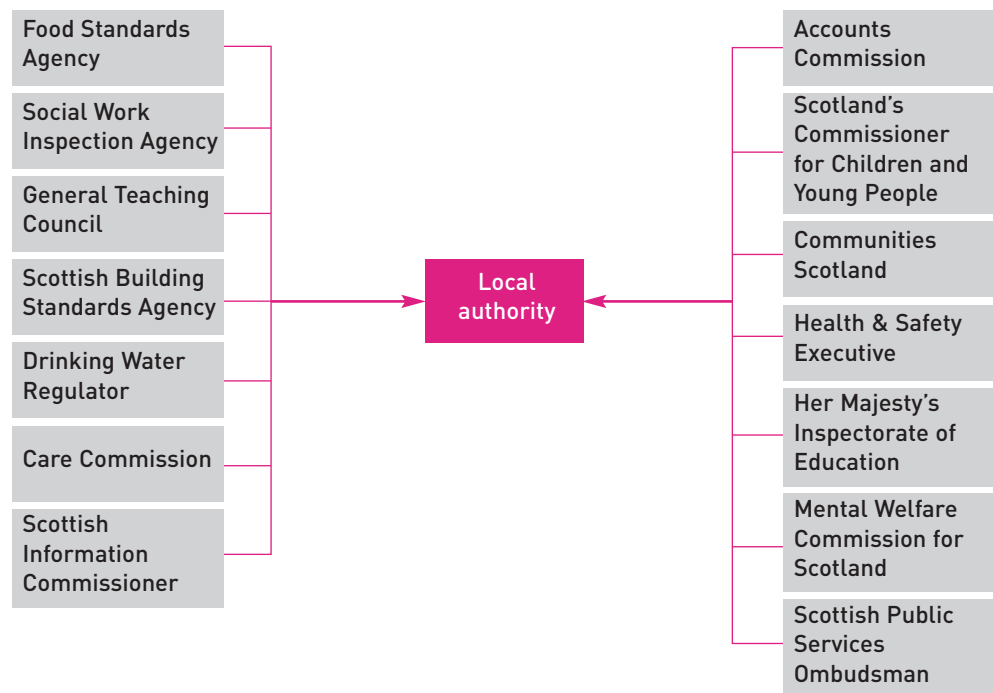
Food Standards Agency

Social Work Inspection Agency

General Teaching Council

Scottish Building Standards Agency

Drinking Water Regulator

Care Commission

Scottish Information Commissioner

Local authority

Accounts Commission

Scotland's Commissioner for Children and Young People

Communities Scotland

Health & Safety Executive

Her Majesty's Inspectorate of Education

Mental Welfare Commission for Scotland

Scottish Public Services Ombudsman